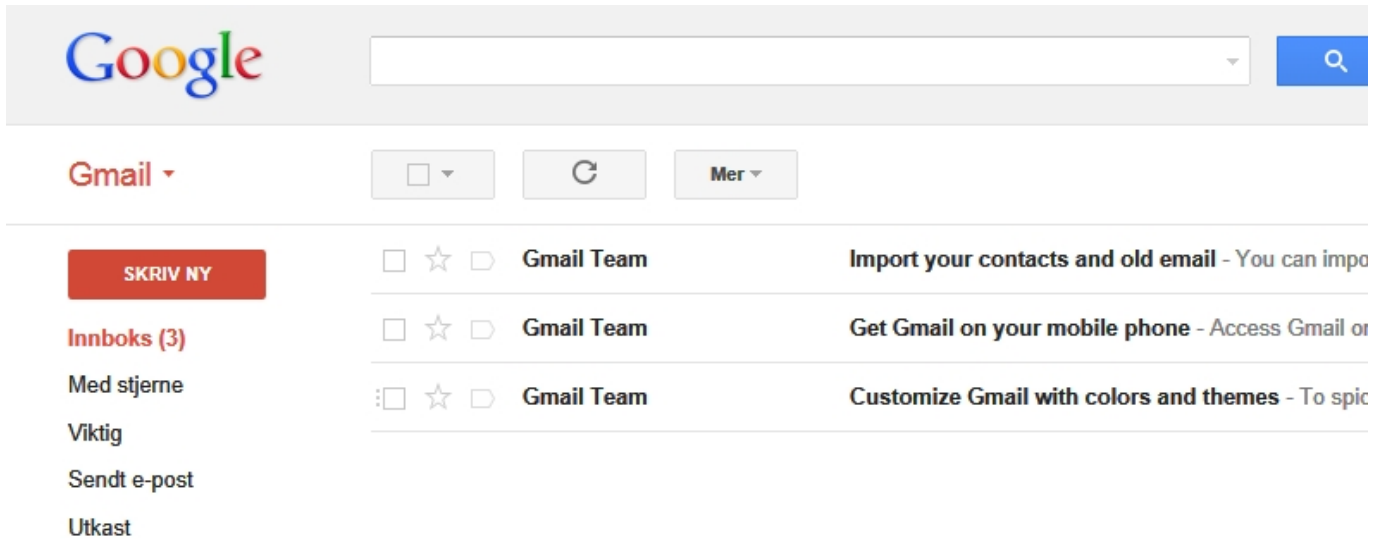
Google

Gmail

Mer

SKRIV NY

Innboks (3)

Med stjerne

Viktig

Sendt e-post

Utkast

| Gmail Team | Import your contacts and old email - You can impo |
|---|---|
| Gmail Team | Get Gmail on your mobile phone - Access Gmail o |
| Gmail Team | Customize Gmail with colors and themes - To spi |